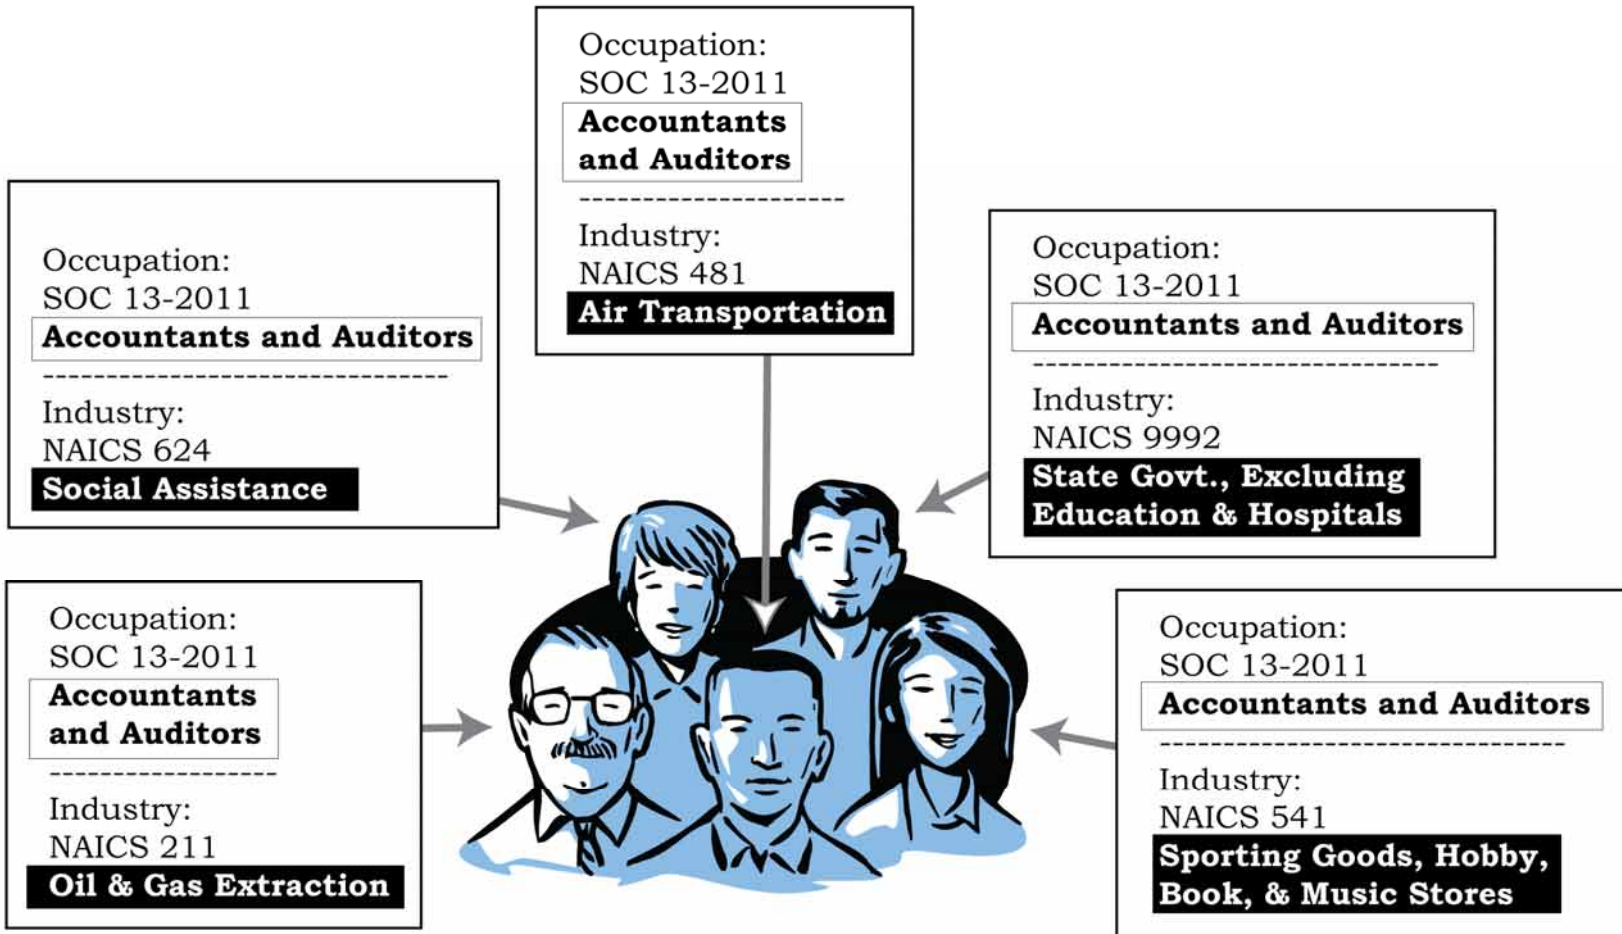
Occupation:
SOC 13-2011
Accountants and Auditors

Industry:
NAICS 481
Air Transportation

Occupation:
SOC 13-2011
Accountants and Auditors

Industry:
NAICS 624
Social Assistance

Occupation:
SOC 13-2011
Accountants and Auditors

Industry:
NAICS 9992
State Govt., Excluding Education & Hospitals

Occupation:
SOC 13-2011
Accountants and Auditors

Industry:
NAICS 211
Oil & Gas Extraction

Occupation:
SOC 13-2011
Accountants and Auditors

Industry:
NAICS 541
Sporting Goods, Hobby, Book, & Music Stores